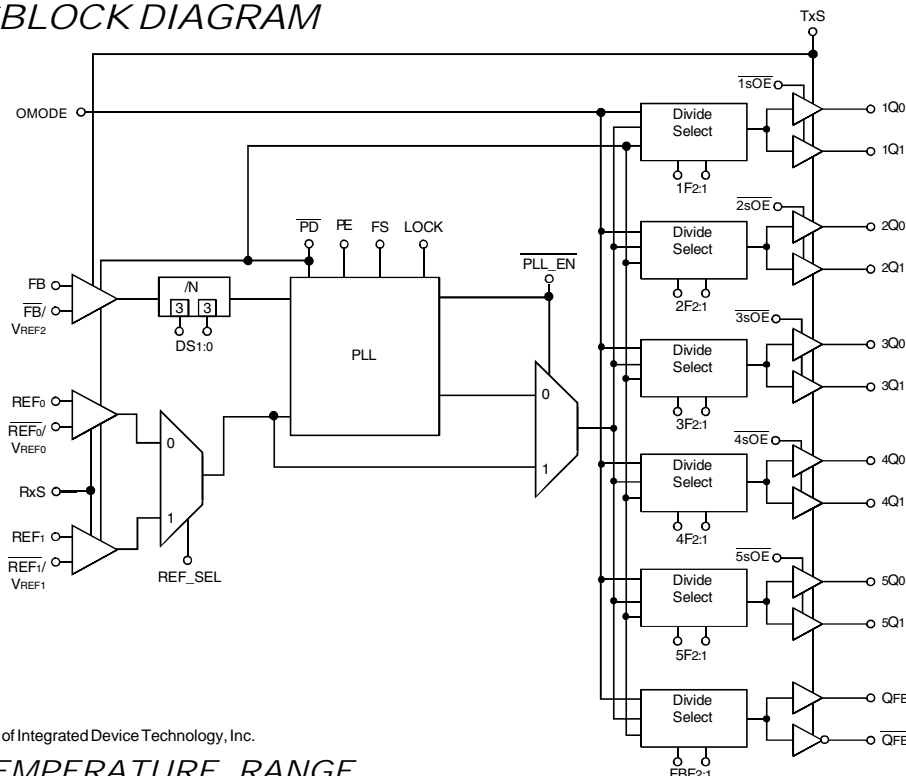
BLOCK DIAGRAM

TxS

OMODE

$\overline{1sOE}$

1Q0

1Q1

Divide Select

1F2:1

$\overline{PD}$ PE FS LOCK

$\overline{PLL\_EN}$

$\overline{2sOE}$

2Q0

2Q1

Divide Select

2F2:1

FB

$\overline{FB}$/ VREF2

/N

3 3

DS1:0

PLL

$\overline{3sOE}$

3Q0

3Q1

Divide Select

3F2:1

REF0

$\overline{REF0}$/ VREF0

0

0

1

RxS

$\overline{4sOE}$

4Q0

4Q1

Divide Select

4F2:1

REF1

$\overline{REF1}$/ VREF1

1

REF_SEL

$\overline{5sOE}$

5Q0

5Q1

Divide Select

5F2:1

Divide Select

QFB

$\overline{QFB}$

FBF2:1

of Integrated Device Technology, Inc.

EMPERATURE RANGE